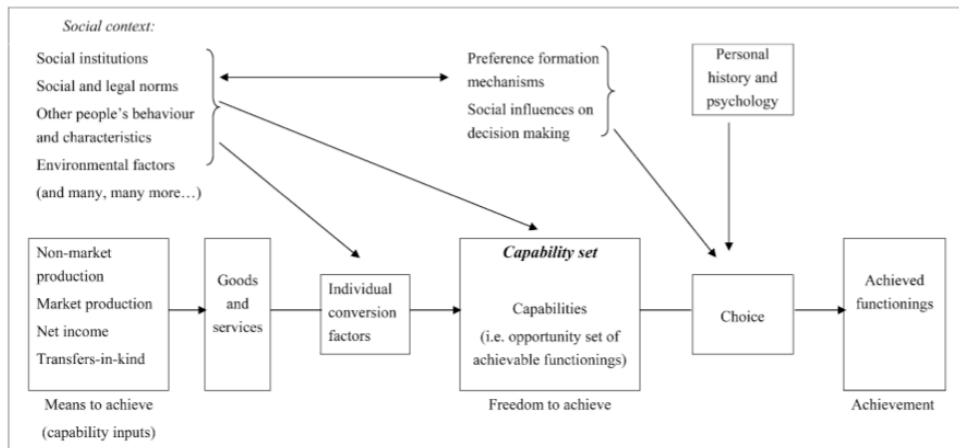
Social context:

Social institutions
Social and legal norms
Other people's behaviour and characteristics
Environmental factors
(and many, many more…)

Preference formation mechanisms
Social influences on decision making

Personal history and psychology

Non-market production
Market production
Net income
Transfers-in-kind

Means to achieve
(capability inputs)

Goods and services

Individual conversion factors

Capability set

Capabilities
(i.e. opportunity set of achievable functionings)

Freedom to achieve

Choice

Achieved functionings

Achievement